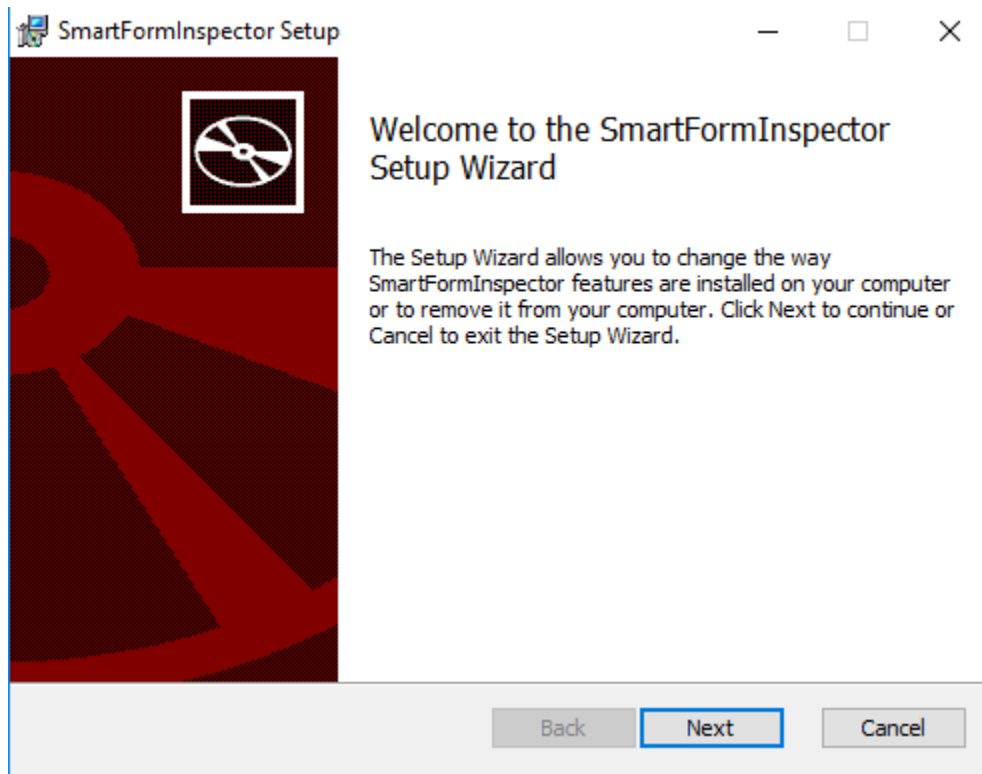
SmartFormInspector Setup

Welcome to the SmartFormInspector Setup Wizard

The Setup Wizard allows you to change the way SmartFormInspector features are installed on your computer or to remove it from your computer. Click Next to continue or Cancel to exit the Setup Wizard.

Back Next Cancel